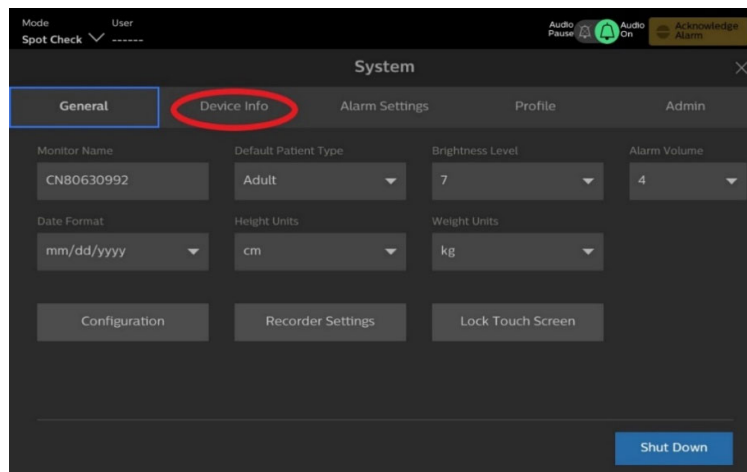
Mode
Spot Check
User
------

Audio Pause
Audio On
Acknowledge Alarm

System

General
Device Info
Alarm Settings
Profile
Admin

Monitor Name
CN80630992
Default Patient Type
Adult
Brightness Level
7
Alarm Volume
4

Date Format
mm/dd/yyyy
Height Units
cm
Weight Units
kg

Configuration
Recorder Settings
Lock Touch Screen

Shut Down